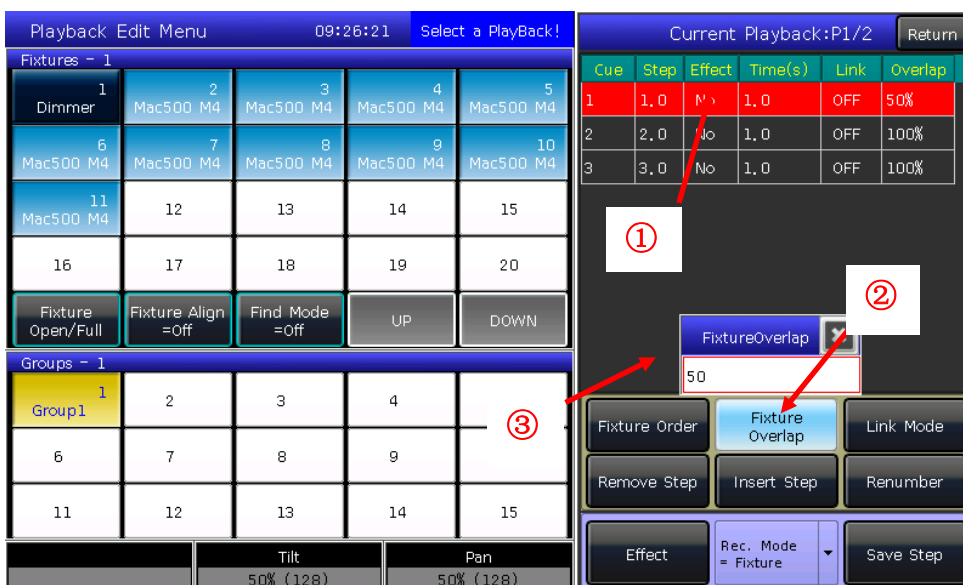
Playback Edit Menu 09:26:21 Select a PlayBack!

Fixtures - 1

1 Dimmer
2 Mac500 M4
3 Mac500 M4
4 Mac500 M4
5 Mac500 M4
6 Mac500 M4
7 Mac500 M4
8 Mac500 M4
9 Mac500 M4
10 Mac500 M4
11 Mac500 M4
12
13
14
15
16
17
18
19
20

Fixture Open/Full
Fixture Align =Off
Find Mode =Off
UP
DOWN

Groups - 1

1 Group1
2
3
4
6
7
8
9
11
12
13
14
15

Tilt 50% (128)
Pan 50% (128)

Current Playback:P1/2 Return

| Cue | Step | Effect | Time(s) | Link | Overlap |
|---|---|---|---|---|---|
| 1 | 1.0 | No | 1.0 | OFF | 50% |
| 2 | 2.0 | No | 1.0 | OFF | 100% |
| 3 | 3.0 | No | 1.0 | OFF | 100% |

①
②
③

FixtureOverlap
50

Fixture Order
Fixture Overlap
Link Mode
Remove Step
Insert Step
Renumber
Effect
Rec. Mode = Fixture
Save Step